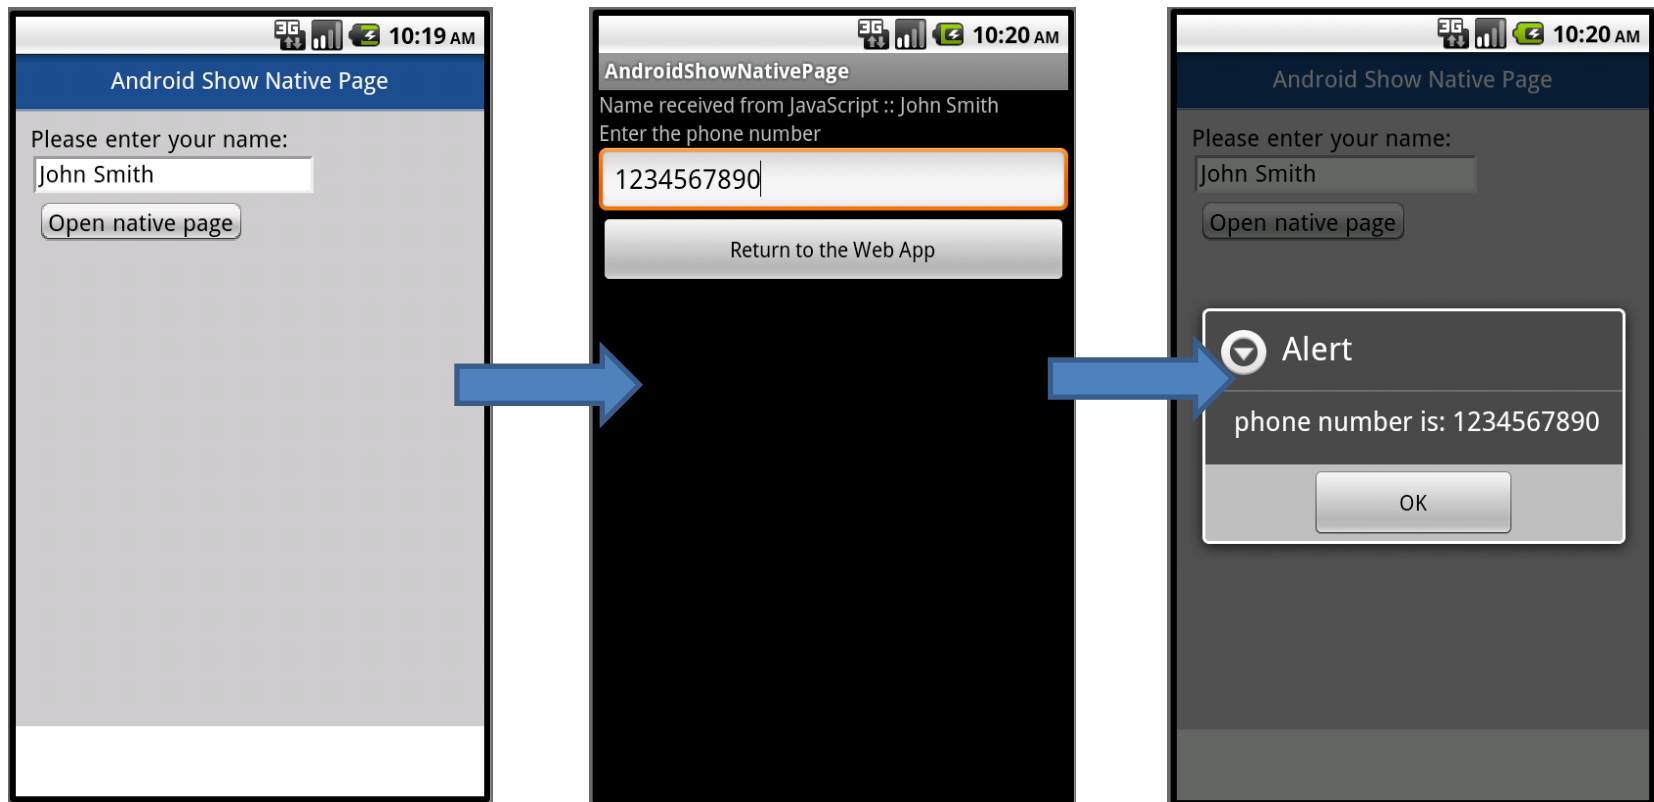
3G 10:19 AM

Android Show Native Page

Please enter your name:

John Smith

Open native page

3G 10:20 AM

AndroidShowNativePage

Name received from JavaScript :: John Smith

Enter the phone number

1234567890

Return to the Web App

3G 10:20 AM

Android Show Native Page

Please enter your name:

John Smith

Open native page

Alert

phone number is: 1234567890

OK